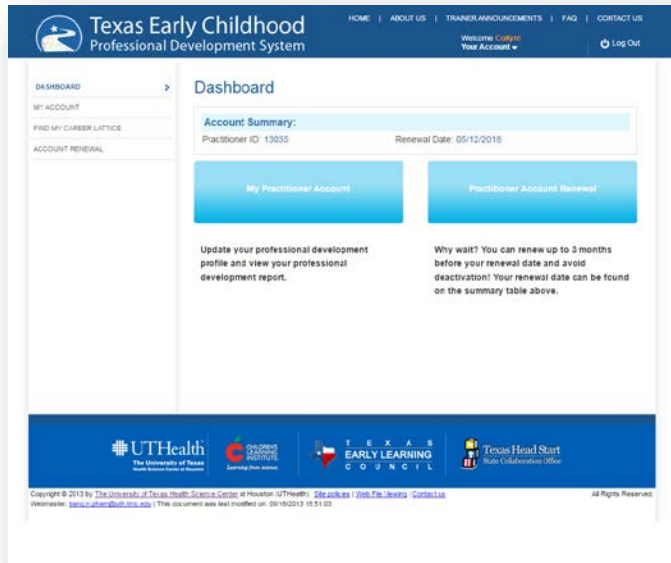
Texas Early Childhood
Professional Development System

HOME | ABOUT US | TRAINER ANNOUNCEMENTS | FAQ | CONTACT US

Welcome Collynl
Your Account

Log Out

DASHBOARD
MY ACCOUNT
FIND MY CAREER LATTICE
ACCOUNT RENEWAL

Dashboard

Account Summary:
Practitioner ID: 13035
Renewal Date: 05/12/2016

My Practitioner Account

Practitioner Account Renewal

Update your professional development profile and view your professional development report.

Why wait? You can renew up to 3 months before your renewal date and avoid deactivation! Your renewal date can be found on the summary table above.

UTHealth
The University of Texas
Health Science Center at Houston

CHILDREN'S LEARNING INSTITUTE
Learning from science.

TEXAS
EARLY LEARNING
COUNCIL

Texas Head Start
State Collaboration Office

Copyright © 2013 by The University of Texas Health Science Center at Houston (UTHealth) Site policies | Web File Viewing | Contact us
Webmaster: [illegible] | This document was last modified on: 09/16/2013 15:51:03

All Rights Reserved